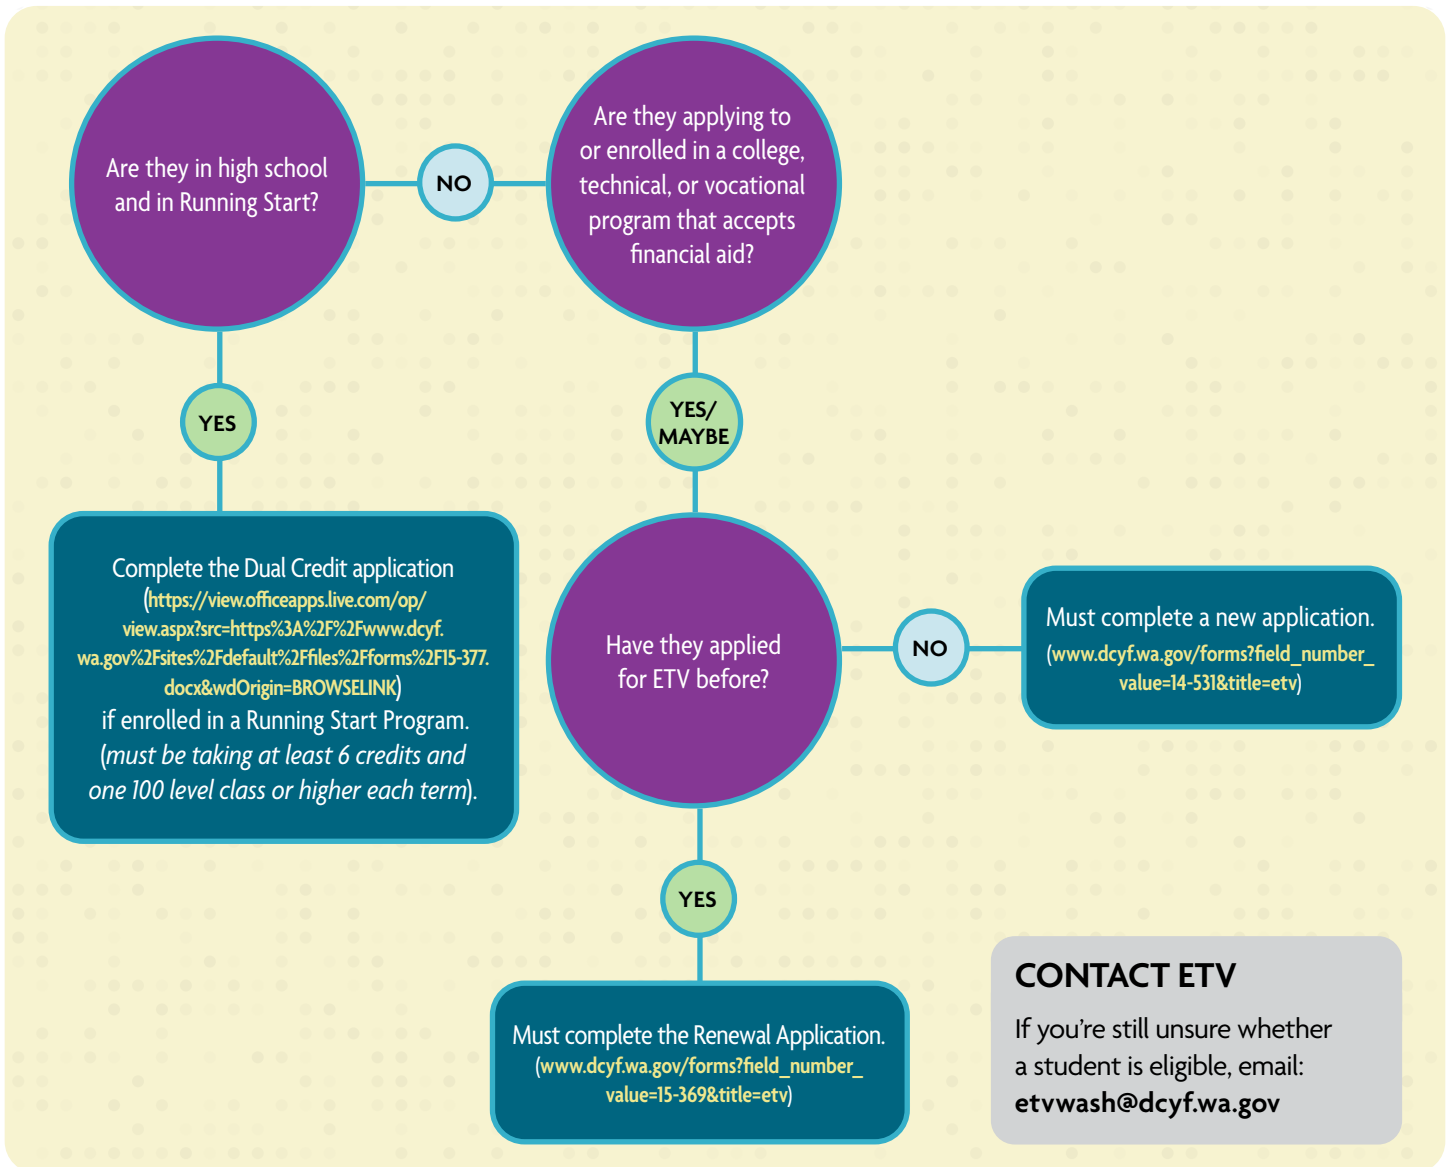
Are they in high school and in Running Start?

NO

Are they applying to or enrolled in a college, technical, or vocational program that accepts financial aid?

YES

YES/ MAYBE

Complete the Dual Credit application (https://view.officeapps.live.com/op/view.aspx?src=https%3A%2F%2Fwww.dcyf.wa.gov%2Fsites%2Fdefault%2Ffiles%2Fforms%2F15-377.docx&wdOrigin=BROWSELINK) if enrolled in a Running Start Program. (must be taking at least 6 credits and one 100 level class or higher each term).

Have they applied for ETV before?

NO

Must complete a new application. (www.dcyf.wa.gov/forms?field_number_value=14-531&title=etv)

YES

Must complete the Renewal Application. (www.dcyf.wa.gov/forms?field_number_value=15-369&title=etv)

CONTACT ETV

If you're still unsure whether a student is eligible, email: etvwash@dcyf.wa.gov